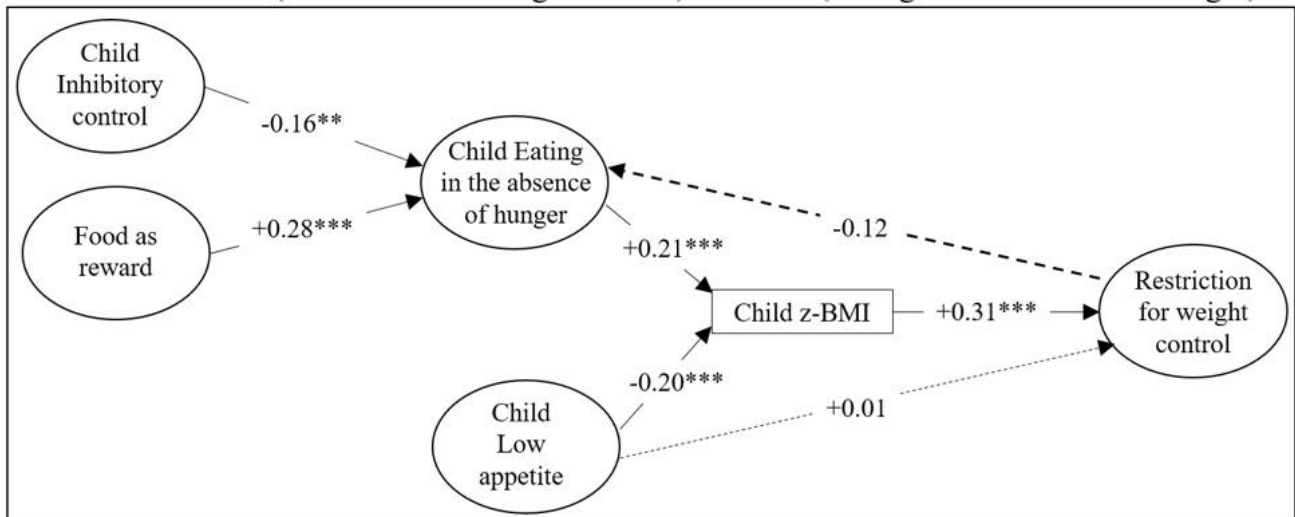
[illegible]

Child Inhibitory control

-0.16**

Child Eating in the absence of hunger

Food as reward

+0.28***

-0.12

+0.21***

Child z-BMI

+0.31***

Restriction for weight control

-0.20***

+0.01

Child Low appetite